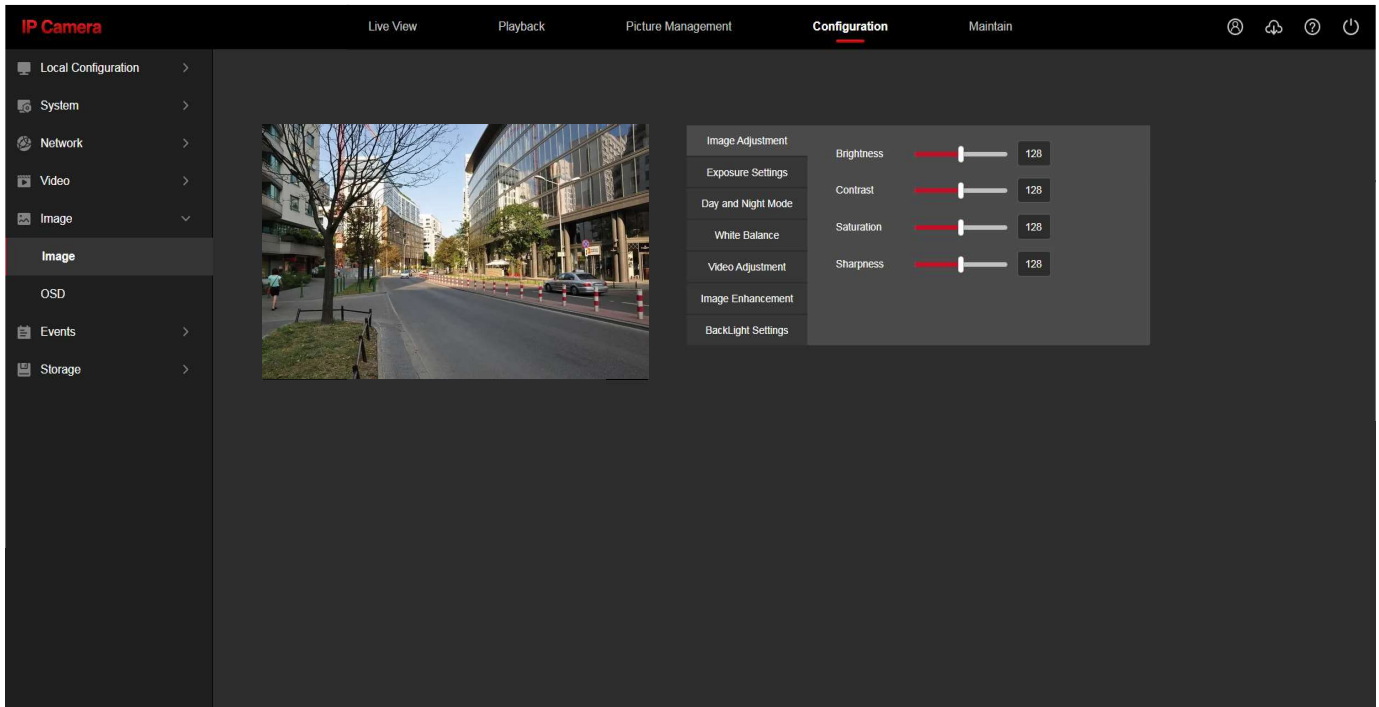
IP Camera

Live View
Playback
Picture Management
Configuration
Maintain

Local Configuration
System
Network
Video
Image
Image
OSD
Events
Storage

Image Adjustment
Exposure Settings
Day and Night Mode
White Balance
Video Adjustment
Image Enhancement
BackLight Settings

Brightness 128
Contrast 128
Saturation 128
Sharpness 128